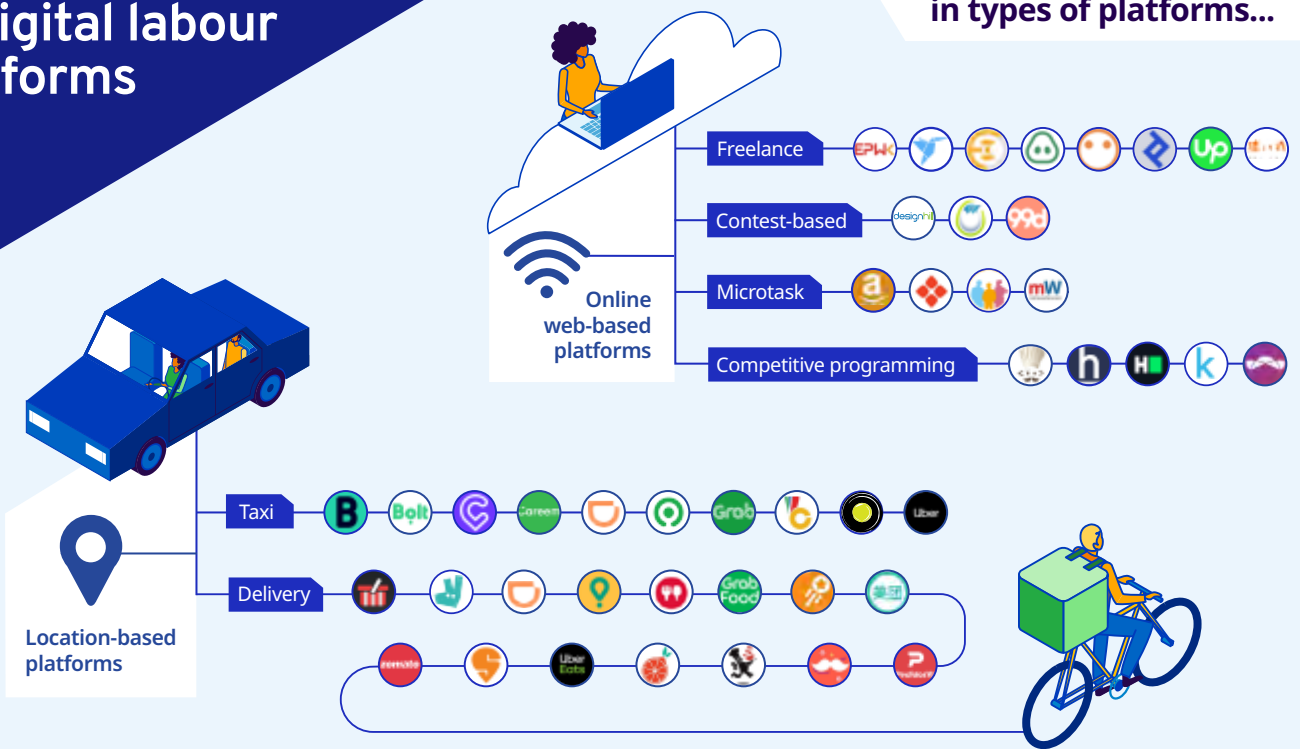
igital labour forms

in types of platforms...

Online web-based platforms

Freelance

EPWK

Up

Contest-based

designhill

Microtask

mW

Competitive programming

h

H

k

Location-based platforms

Taxi

B

Bolt

Careem

Grab

Uber

Delivery

Grab Food

zomato

Uber Eats

foodpanda